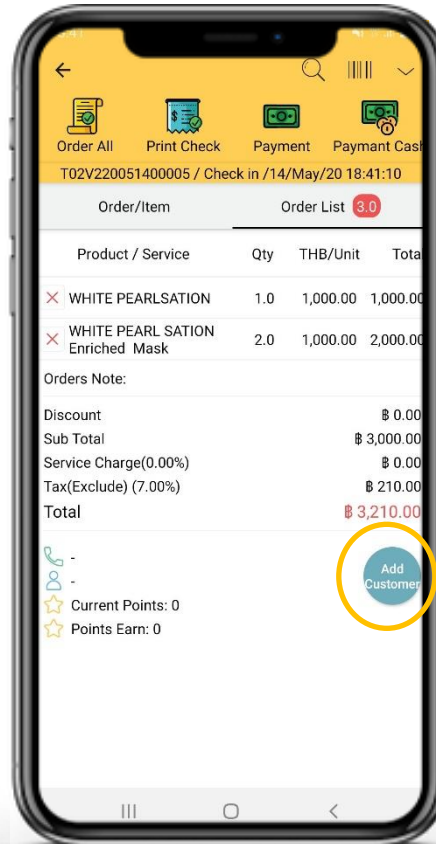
Order All
Print Check
Payment
Paymant Cash

T02V220051400005 / Check in /14/May/20 18:41:10

Order/Item
Order List 3.0

| Product / Service | Qty | THB/Unit | Total |
|---|---|---|---|
| WHITE PEARLSATION | 1.0 | 1,000.00 | 1,000.00 |
| WHITE PEARL SATION Enriched Mask | 2.0 | 1,000.00 | 2,000.00 |

Orders Note:

Discount ฿ 0.00
Sub Total ฿ 3,000.00
Service Charge(0.00%) ฿ 0.00
Tax(Exclude) (7.00%) ฿ 210.00
Total ฿ 3,210.00

-
-
Current Points: 0
Points Earn: 0

Add Customer